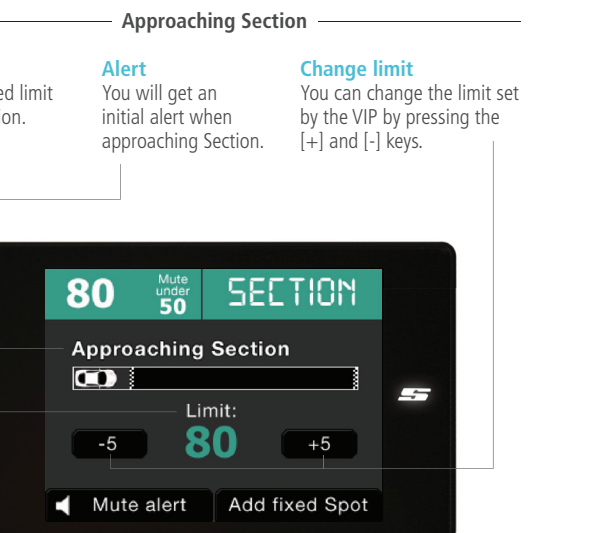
Approaching Section

ed limit ion.

Alert
You will get an initial alert when approaching Section.

Change limit
You can change the limit set by the VIP by pressing the [+] and [-] keys.

80 Mute under 50 SECTION

Approaching Section

Limit:
80
-5
+5

Mute alert
Add fixed Spot